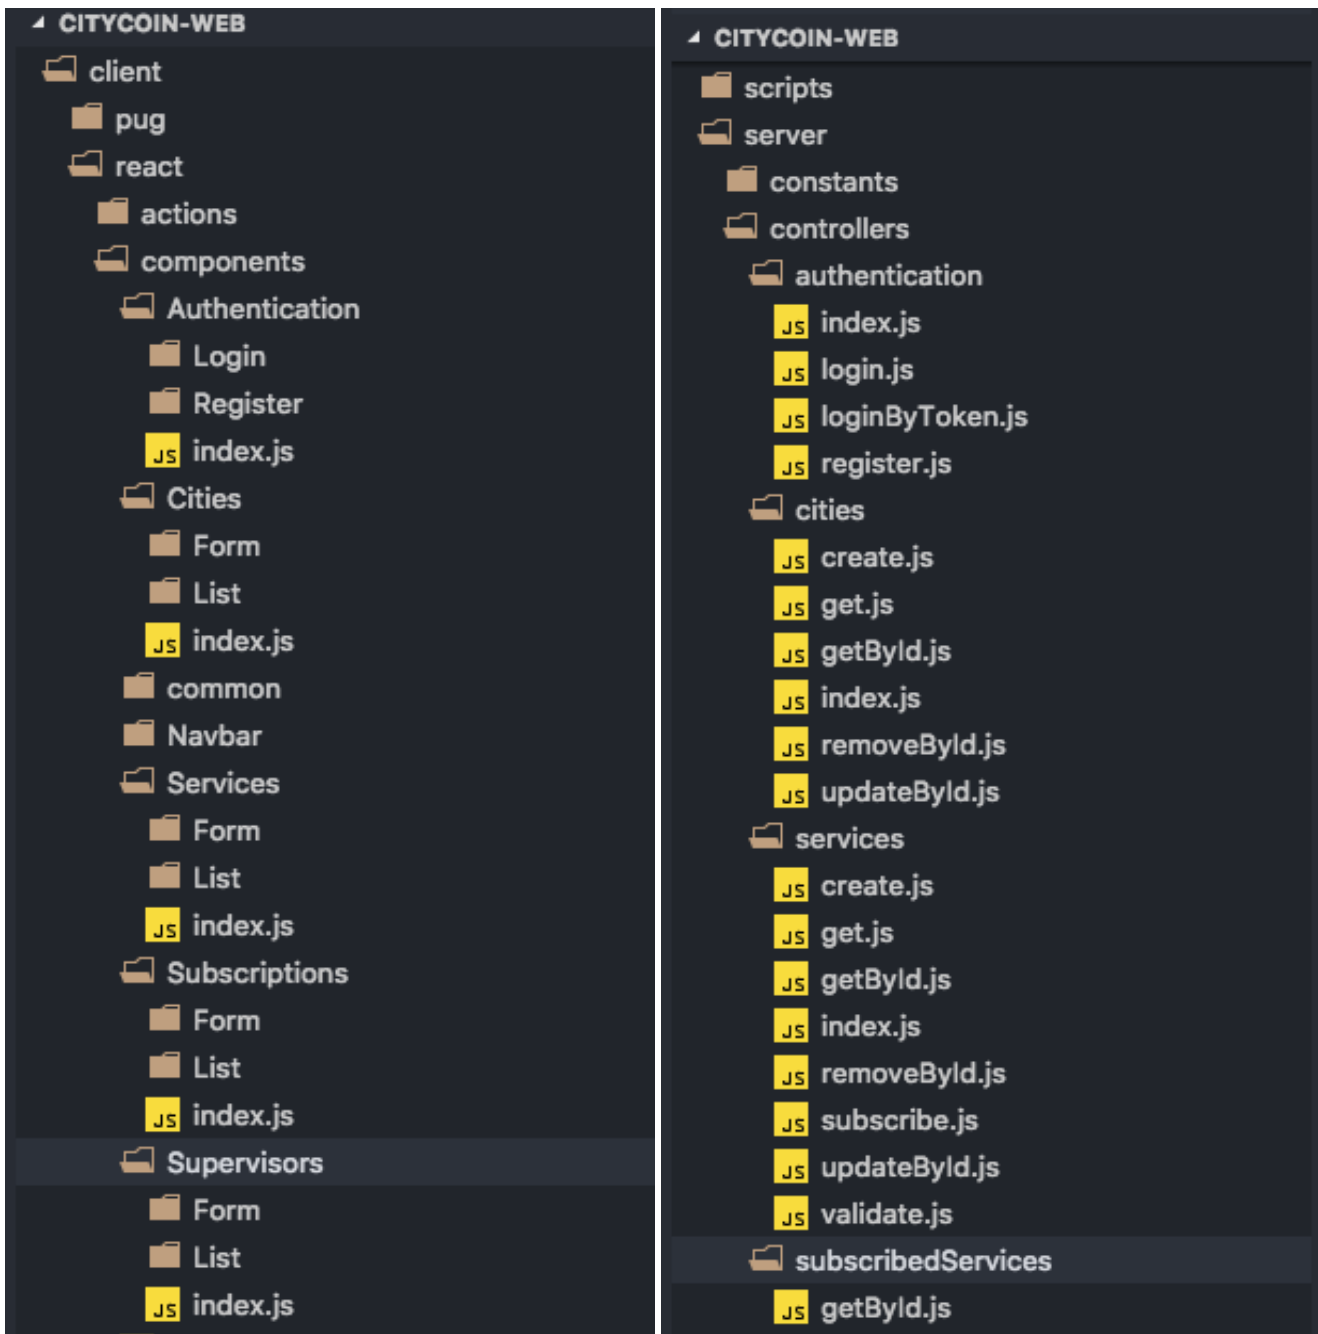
CITYCOIN-WEB
client
pug
react
actions
components
Authentication
Login
Register
JS index.js
Cities
Form
List
JS index.js
common
Navbar
Services
Form
List
JS index.js
Subscriptions
Form
List
JS index.js
Supervisors
Form
List
JS index.js

CITYCOIN-WEB
scripts
server
constants
controllers
authentication
JS index.js
JS login.js
JS loginByToken.js
JS register.js
cities
JS create.js
JS get.js
JS getById.js
JS index.js
JS removeById.js
JS updateById.js
services
JS create.js
JS get.js
JS getById.js
JS index.js
JS removeById.js
JS subscribe.js
JS updateById.js
JS validate.js
subscribedServices
JS getById.js